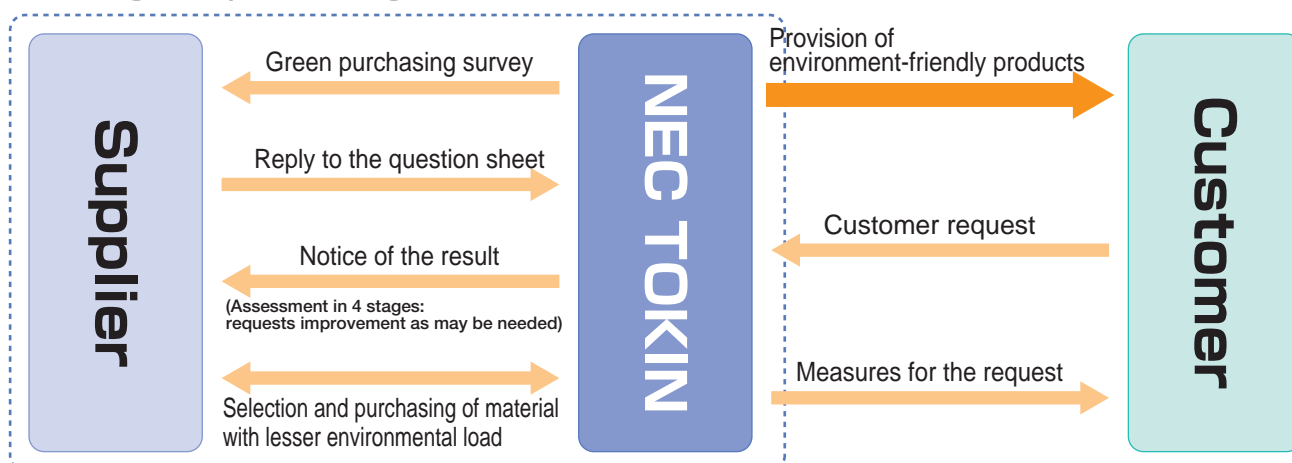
Supplier

Green purchasing survey

Reply to the question sheet

Notice of the result

(Assessment in 4 stages: requests improvement as may be needed)

Selection and purchasing of material with lesser environmental load

NEC TOKIN

Provision of environment-friendly products

Customer request

Measures for the request

Customer